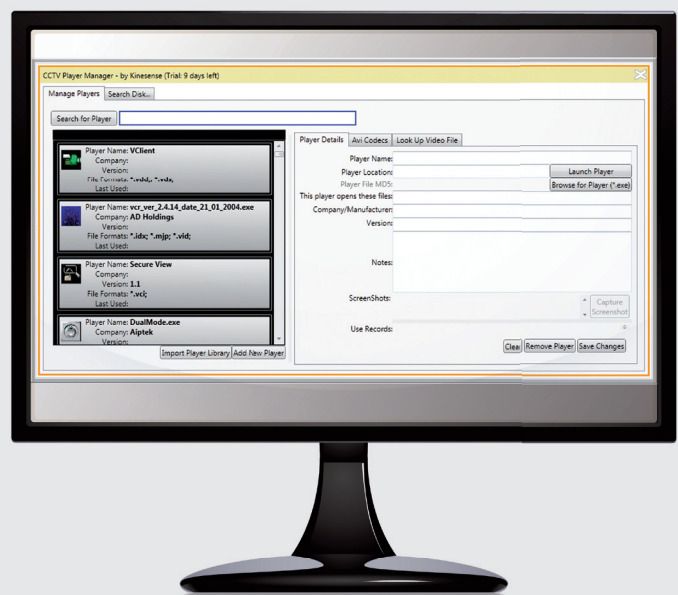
CCTV Player Manager - by Kinesense (Trial: 9 days left)

Manage Players | Search Disk...

Search for Player

Player Name: VClient
Company:
Version:
File Formats: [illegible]
Last Used:

Player Name: vcr_ver_2.4.14_date_21_01_2004.exe
Company: AD Holdings
Version:
File Formats: *.idx; *.mjp; *.vid;
Last Used:

Player Name: Secure View
Company:
Version: 1.1
File Formats: *.vcl;
Last Used:

Player Name: DualMode.exe
Company: Aiptek
Version:

Import Player Library | Add New Player

Player Details | Avi Codecs | Look Up Video File

Player Name:
Player Location:
Launch Player
Player File MD5:
Browse for Player (*.exe)
This player opens these files:
Company/Manufacturer:
Version:
Notes:
ScreenShots:
Capture Screenshot
Use Records:
Clear | Remove Player | Save Changes